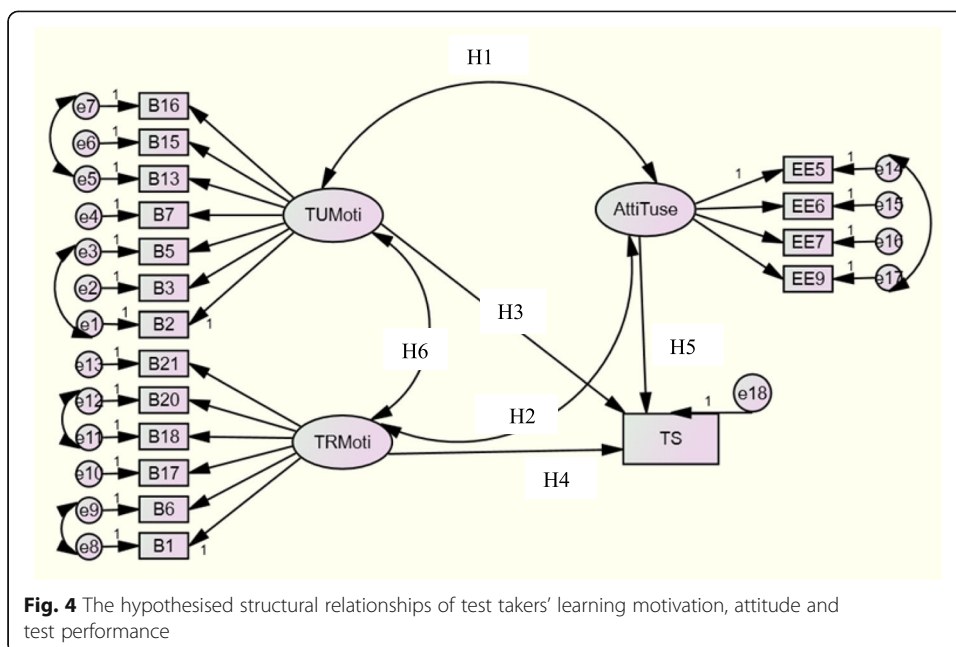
H1

e7 1 B16
e6 1 B15
e5 1 B13
e4 1 B7
e3 1 B5
e2 1 B3
e1 1 B2 1

TUMoti

AttiTuse

1 EE5 1 e14
1 EE6 e15
1 EE7 e16
1 EE9 e17

H3

H6

H5

e13 1 B21
e12 1 B20
e11 1 B18
e10 1 B17
e9 1 B6
e8 1 B1 1

TRMoti

H2

1 e18

TS

H4

**Fig. 4** The hypothesised structural relationships of test takers' learning motivation, attitude and test performance